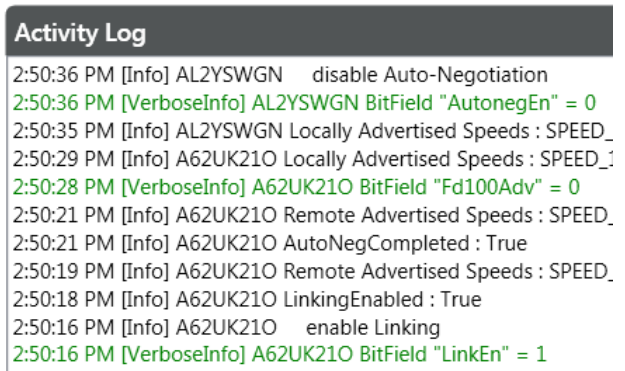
Activity Log

2:50:36 PM [Info] AL2YSWGN disable Auto-Negotiation
2:50:36 PM [VerboseInfo] AL2YSWGN BitField "AutonegEn" = 0
2:50:35 PM [Info] AL2YSWGN Locally Advertised Speeds : SPEED_
2:50:29 PM [Info] A62UK21O Locally Advertised Speeds : SPEED_1
2:50:28 PM [VerboseInfo] A62UK21O BitField "Fd100Adv" = 0
2:50:21 PM [Info] A62UK21O Remote Advertised Speeds : SPEED_
2:50:21 PM [Info] A62UK21O AutoNegCompleted : True
2:50:19 PM [Info] A62UK21O Remote Advertised Speeds : SPEED_
2:50:18 PM [Info] A62UK21O LinkingEnabled : True
2:50:16 PM [Info] A62UK21O enable Linking
2:50:16 PM [VerboseInfo] A62UK21O BitField "LinkEn" = 1